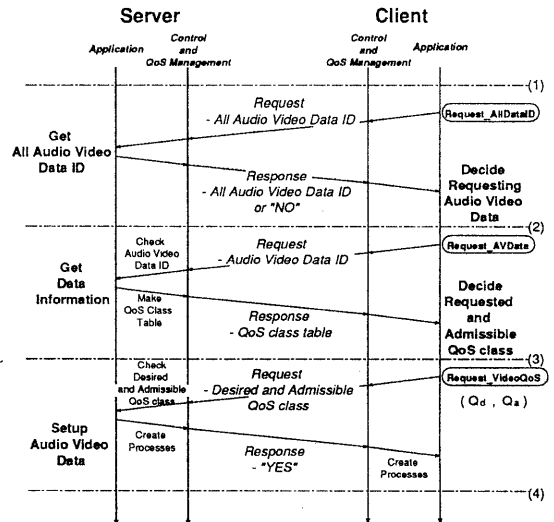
Server

Client

Application

Control and QoS Management

Control and QoS Management

Application

(1)

Request - All Audio Video Data ID

Request_AllDataID

Get All Audio Video Data ID

Response - All Audio Video Data ID or "NO"

Decide Requesting Audio Video Data

(2)

Check Audio Video Data ID

Request - Audio Video Data ID

Request_AVData

Get Data Information

Make QoS Class Table

Response - QoS class table

Decide Requested and Admissible QoS class

(3)

Check Desired and Admissible QoS class

Request - Desired and Admissible QoS class

Request_VideoQoS

( $Q_d$ , $Q_a$ )

Setup Audio Video Data

Create Processes

Response - "YES"

Create Processes

(4)